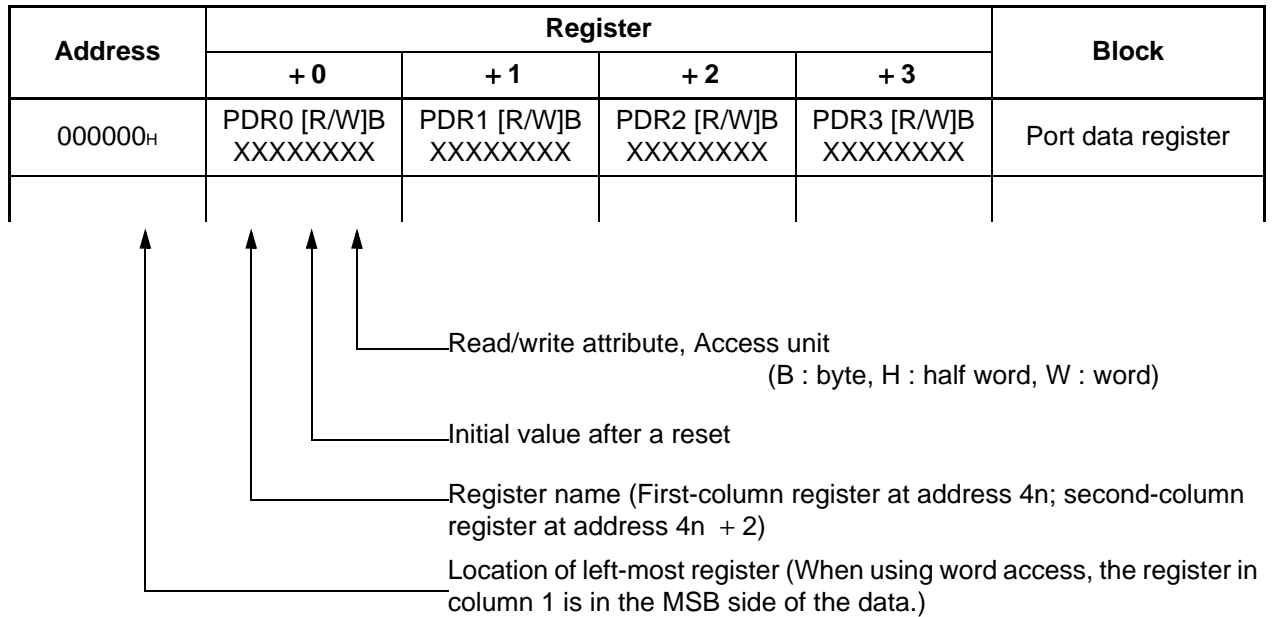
| Address | Register | | | | Block |
|---|---|---|---|---|---|
| | + 0 | + 1 | + 2 | + 3 | |
| 000000$_H$ | PDR0 [R/W]B XXXXXXXX | PDR1 [R/W]B XXXXXXXX | PDR2 [R/W]B XXXXXXXX | PDR3 [R/W]B XXXXXXXX | Port data register |
| | | | | | |

Read/write attribute, Access unit
(B : byte, H : half word, W : word)

Initial value after a reset

Register name (First-column register at address 4n; second-column register at address 4n + 2)

Location of left-most register (When using word access, the register in column 1 is in the MSB side of the data.)